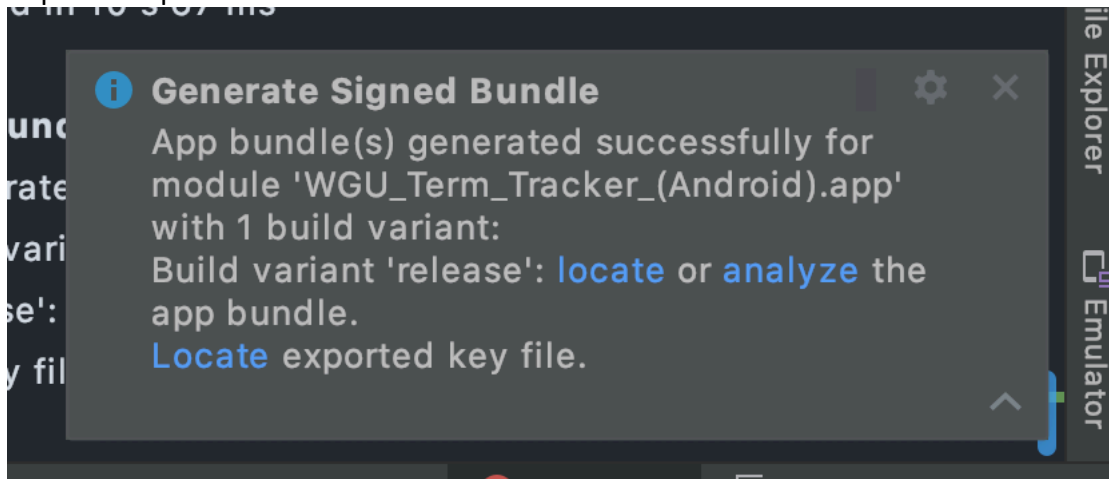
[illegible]

unc

rate

vari

se':

y fil

Generate Signed Bundle

App bundle(s) generated successfully for module 'WGU_Term_Tracker_(Android).app' with 1 build variant:
Build variant 'release': locate or analyze the app bundle.
Locate exported key file.

ile Explorer

Emulator